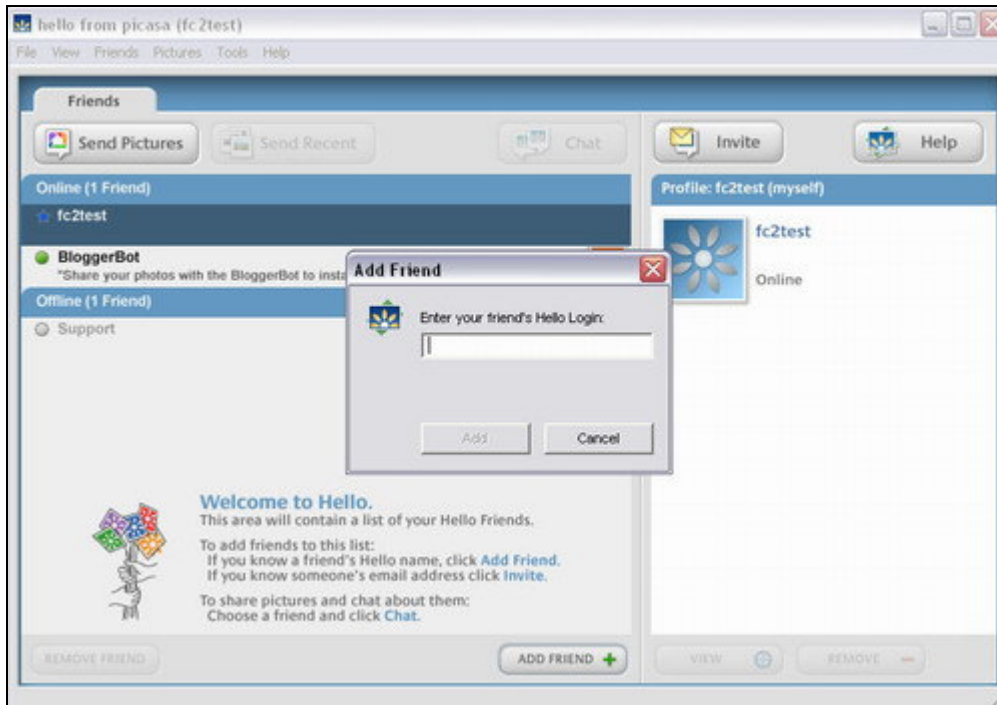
hello from picasa (fc2test)

File View Friends Pictures Tools Help

Friends

Send Pictures

Send Recent

Chat

Invite

Help

Online (1 Friend)

fc2test

BloggerBot
"Share your photos with the BloggerBot to insta

Offline (1 Friend)

Support

Profile: fc2test (myself)

fc2test

Online

Add Friend

Enter your friend's Hello Login:

Add

Cancel

Welcome to Hello.
This area will contain a list of your Hello Friends.

To add friends to this list:
If you know a friend's Hello name, click Add Friend.
If you know someone's email address click Invite.

To share pictures and chat about them:
Choose a friend and click Chat.

REMOVE FRIEND

ADD FRIEND

VIEW

REMOVE